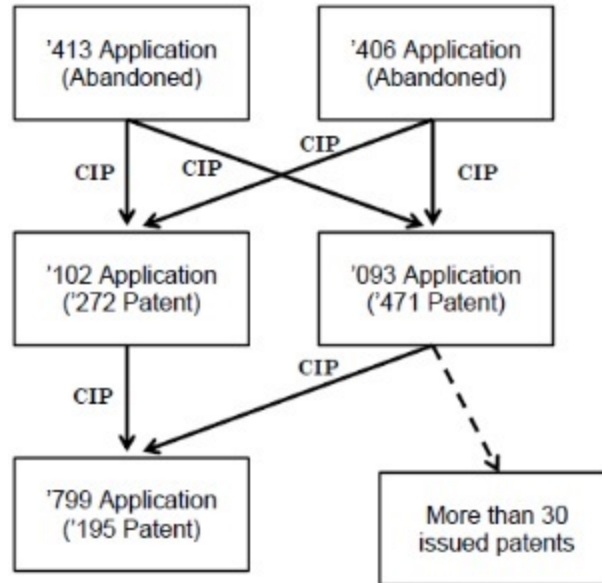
'413 Application (Abandoned)

'406 Application (Abandoned)

CIP

CIP

CIP

CIP

'102 Application ('272 Patent)

'093 Application ('471 Patent)

CIP

CIP

'799 Application ('195 Patent)

More than 30 issued patents